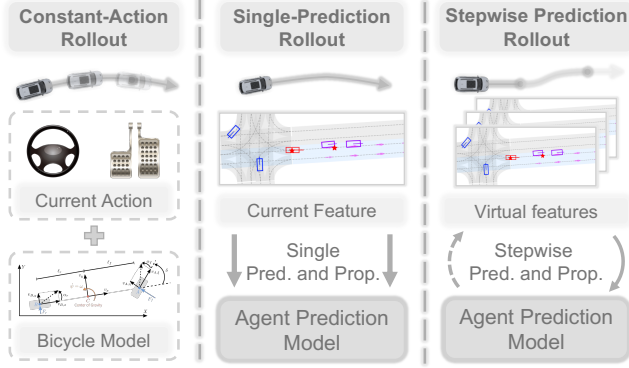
Constant-Action Rollout

Current Action

Bicycle Model

Single-Prediction Rollout

Current Feature

Single Pred. and Prop.

Agent Prediction Model

Stepwise Prediction Rollout

Virtual features

Stepwise Pred. and Prop.

Agent Prediction Model